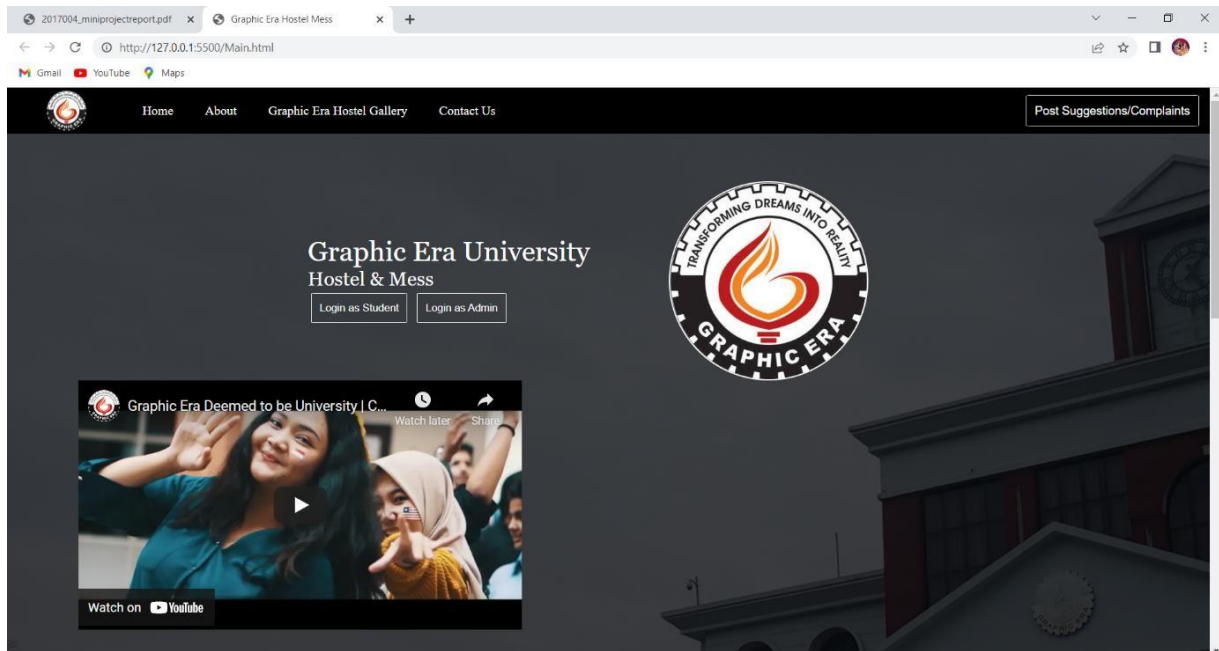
2017004_miniprojectreport.pdf ×
Graphic Era Hostel Mess ×
+

http://127.0.0.1:5500/Main.html

Gmail YouTube Maps

Home About Graphic Era Hostel Gallery Contact Us

Post Suggestions/Complaints

Graphic Era University
Hostel & Mess

Login as Student Login as Admin

TRANSFORMING DREAMS INTO REALITY
GRAPHIC ERA

Graphic Era Deemed to be University | C...
Watch later
Share

Watch on YouTube